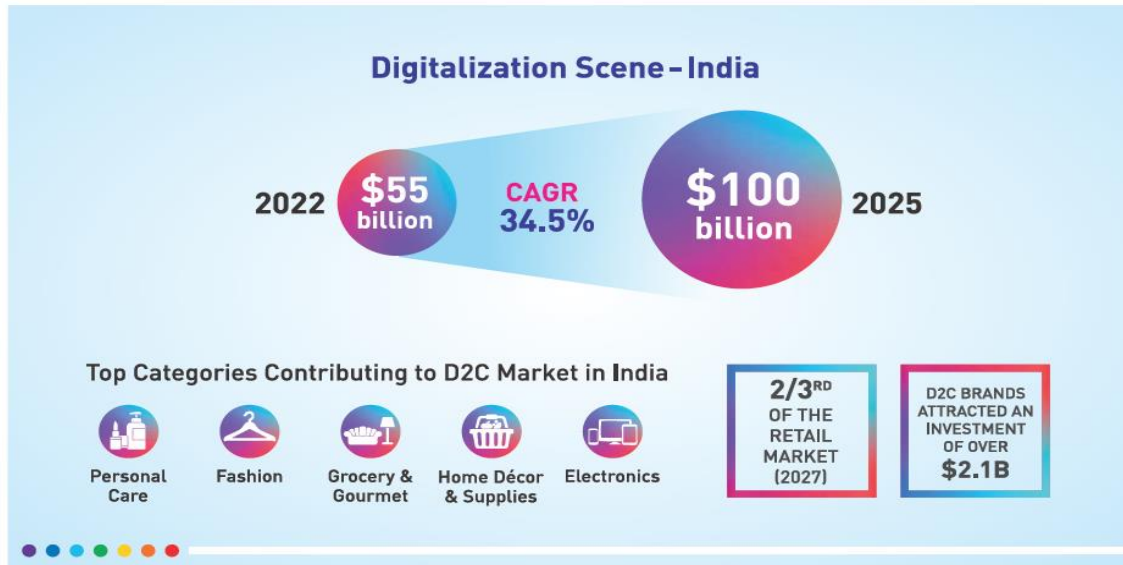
Digitalization Scene - India

2022 $55 billion

CAGR 34.5%

$100 billion 2025

Top Categories Contributing to D2C Market in India

Personal Care

Fashion

Grocery & Gourmet

Home Décor & Supplies

Electronics

2/3$^{RD}$ OF THE RETAIL MARKET (2027)

D2C BRANDS ATTRACTED AN INVESTMENT OF OVER $2.1B